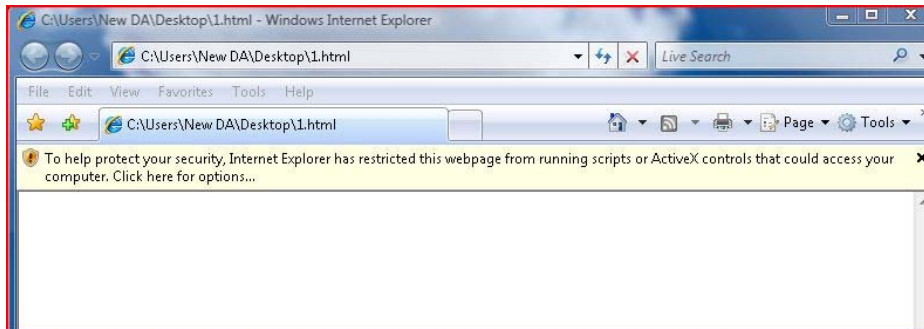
C:\Users\New DA\Desktop\1.html - Windows Internet Explorer

C:\Users\New DA\Desktop\1.html

Live Search

File Edit View Favorites Tools Help

C:\Users\New DA\Desktop\1.html

Page ▾ Tools ▾

To help protect your security, Internet Explorer has restricted this webpage from running scripts or ActiveX controls that could access your computer. Click here for options...